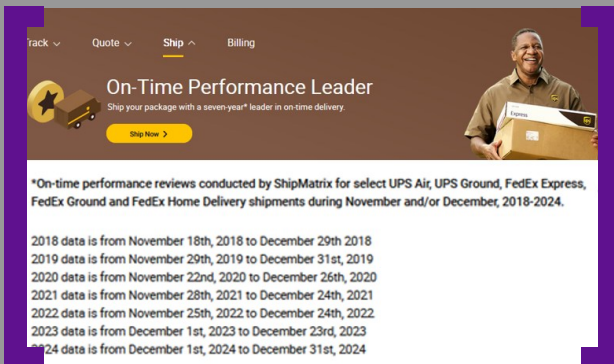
Track Quote Ship Billing

On-Time Performance Leader

Ship your package with a seven-year* leader in on-time delivery.

Ship Now

Express

*On-time performance reviews conducted by ShipMatrix for select UPS Air, UPS Ground, FedEx Express, FedEx Ground and FedEx Home Delivery shipments during November and/or December, 2018-2024.

2018 data is from November 18th, 2018 to December 29th 2018
2019 data is from November 29th, 2019 to December 31st, 2019
2020 data is from November 22nd, 2020 to December 26th, 2020
2021 data is from November 28th, 2021 to December 24th, 2021
2022 data is from November 25th, 2022 to December 24th, 2022
2023 data is from December 1st, 2023 to December 23rd, 2023
2024 data is from December 1st, 2024 to December 31st, 2024